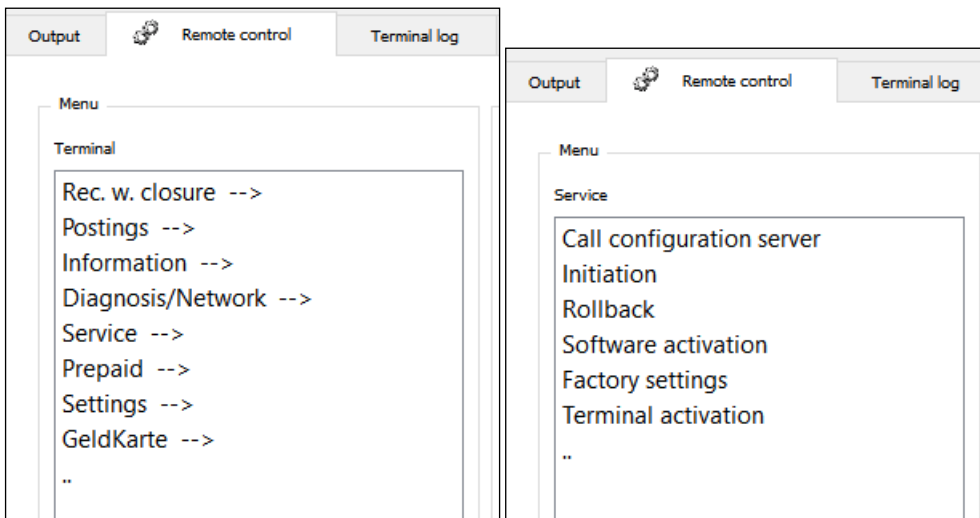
Output | Remote control | Terminal log

Menu

Terminal

Rec. w. closure -->
Postings -->
Information -->
Diagnosis/Network -->
Service -->
Prepaid -->
Settings -->
GeldKarte -->
..

Output | Remote control | Terminal log

Menu

Service

Call configuration server
Initiation
Rollback
Software activation
Factory settings
Terminal activation
..